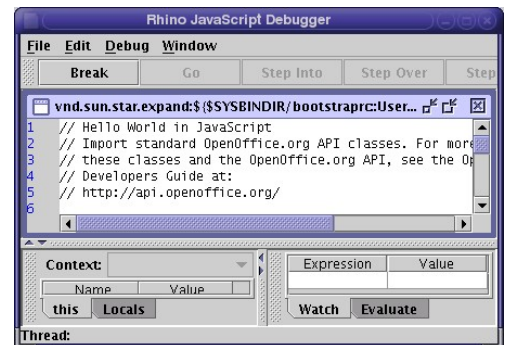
Rhino JavaScript Debugger

File Edit Debug Window

Break Go Step Into Step Over Step

vnd.sun.star.expand:$($SYSBINDIR/bootstraprc:User...

1 // Hello World in JavaScript
2 // Import standard OpenOffice.org API classes. For more
3 // these classes and the OpenOffice.org API, see the Op
4 // Developers Guide at:
5 // http://api.openoffice.org/
6

Context:

| Name | Value |
|---|---|

this Locals

| Expression | Value |
|---|---|
| | |

Watch Evaluate

Thread: